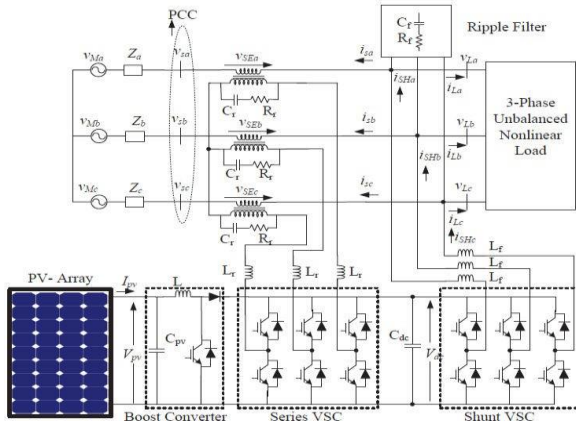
PCC

$v_{Ma}$ $Z_a$ $v_{sa}$ $v_{SEa}$ $C_r$ $R_r$

$v_{Mb}$ $Z_b$ $v_{sb}$ $v_{SEb}$ $C_r$ $R_r$

$v_{Mc}$ $Z_c$ $v_{sc}$ $v_{SEc}$ $C_r$ $R_r$

$C_f$ $R_f$ Ripple Filter

$i_{sa}$ $i_{SHa}$ $v_{La}$ $i_{La}$

$i_{sb}$ $v_{Lb}$ $i_{SHb}$ $i_{Lb}$

3-Phase Unbalanced Nonlinear Load

$i_{sc}$ $v_{Lc}$ $i_{Lc}$ $i_{SHc}$

$L_r$ $L_r$ $L_r$ $L_f$ $L_f$ $L_f$

PV- Array $I_{pv}$ $L$ $V_{pv}$ $C_{pv}$ $C_{dc}$ $V_{dc}$

Boost Converter Series VSC Shunt VSC